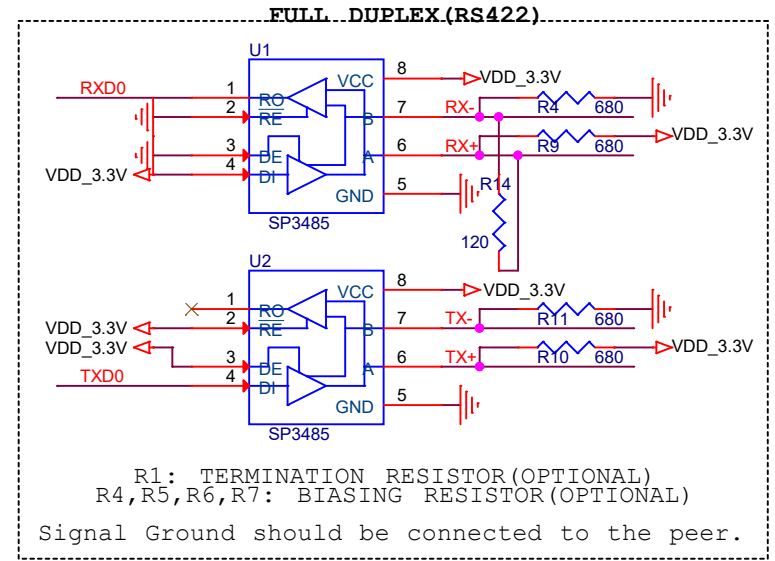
FULL DUPLEX(RS422)

U1

RXD0

1 RO

2 $\overline{RE}$

3 DE

4 DI

VDD_3.3V

VCC

B

A

GND

8

7

6

5

SP3485

VDD_3.3V

RX-

R4 680

RX+

R9 680

VDD_3.3V

R14

120

U2

1 RO

2 $\overline{RE}$

3 DE

4 DI

VDD_3.3V

VDD_3.3V

TXD0

VCC

B

A

GND

8

7

6

5

SP3485

VDD_3.3V

TX-

R11 680

TX+

R10 680

VDD_3.3V

R1: TERMINATION RESISTOR(OPTIONAL)
R4,R5,R6,R7: BIASING RESISTOR(OPTIONAL)

Signal Ground should be connected to the peer.